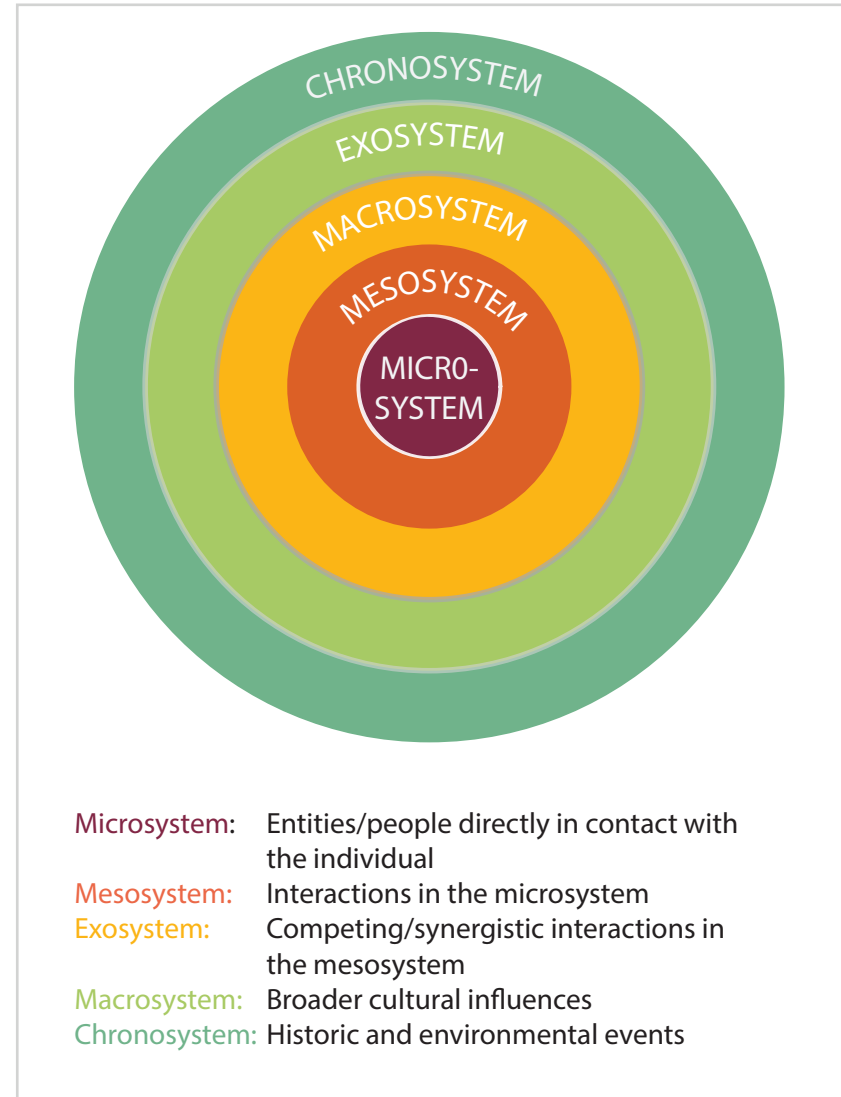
CHRONOSYSTEM

EXOSYSTEM

MACROSYSTEM

MESOSYSTEM

MICR0-SYSTEM

Microsystem: Entities/people directly in contact with the individual
Mesosystem: Interactions in the microsystem
Exosystem: Competing/synergistic interactions in the mesosystem
Macrosystem: Broader cultural influences
Chronosystem: Historic and environmental events